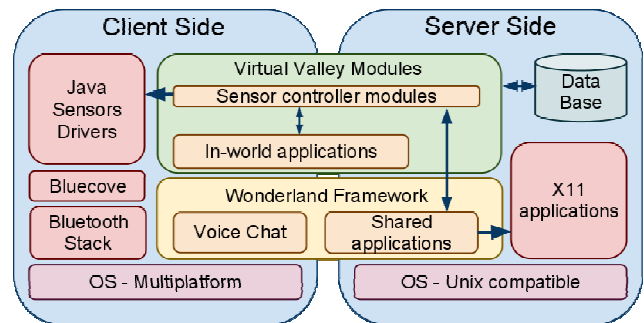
Client Side

Server Side

Java Sensors Drivers

Virtual Valley Modules

Sensor controller modules

In-world applications

Data Base

Bluecove

Bluetooth Stack

Wonderland Framework

Voice Chat

Shared applications

X11 applications

OS - Multiplatform

OS - Unix compatible